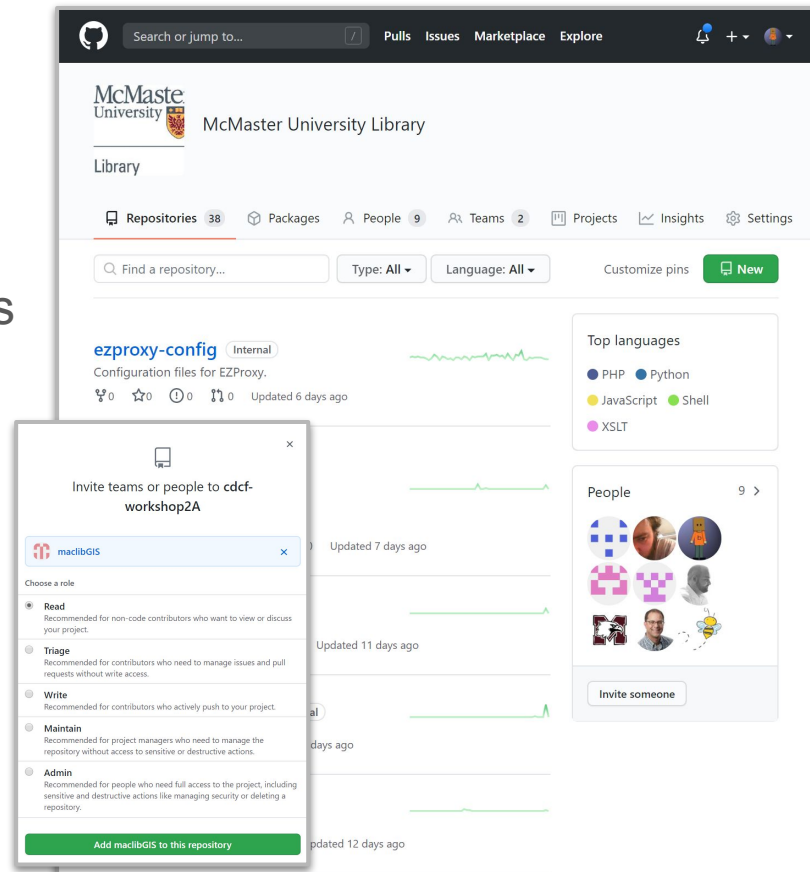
s

Search or jump to... / Pulls Issues Marketplace Explore

McMaster University Library

McMaster University Library

Repositories 38 Packages People 9 Teams 2 Projects Insights Settings

Find a repository... Type: All Language: All Customize pins New

ezproxy-config Internal
Configuration files for EZProxy.
0 0 0 0 Updated 6 days ago

Updated 7 days ago

Updated 11 days ago

al

days ago

pdated 12 days ago

Top languages
PHP Python
JavaScript Shell
XSLT

People 9 >

Invite someone

×

Invite teams or people to cdcf-workshop2A

maclibGIS ×

Choose a role

Read
Recommended for non-code contributors who want to view or discuss your project.

Triage
Recommended for contributors who need to manage issues and pull requests without write access.

Write
Recommended for contributors who actively push to your project.

Maintain
Recommended for project managers who need to manage the repository without access to sensitive or destructive actions.

Admin
Recommended for people who need full access to the project, including sensitive and destructive actions like managing security or deleting a repository.

Add maclibGIS to this repository